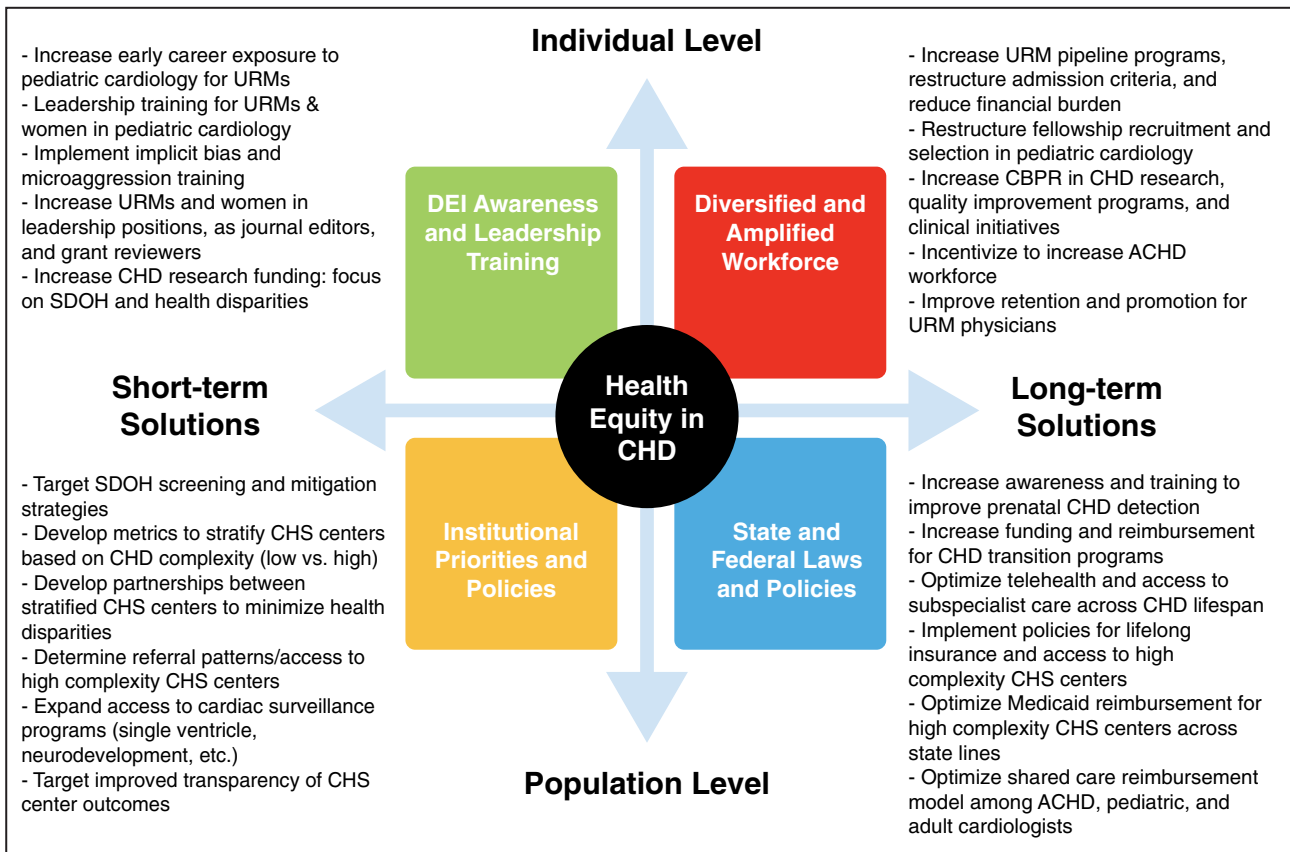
Individual Level

- Increase early career exposure to pediatric cardiology for URMs
- Leadership training for URMs & women in pediatric cardiology
- Implement implicit bias and microaggression training
- Increase URMs and women in leadership positions, as journal editors, and grant reviewers
- Increase CHD research funding: focus on SDOH and health disparities

- Increase URM pipeline programs, restructure admission criteria, and reduce financial burden
- Restructure fellowship recruitment and selection in pediatric cardiology
- Increase CBPR in CHD research, quality improvement programs, and clinical initiatives
- Incentivize to increase ACHD workforce
- Improve retention and promotion for URM physicians

DEI Awareness and Leadership Training

Diversified and Amplified Workforce

Short-term Solutions

Health Equity in CHD

Long-term Solutions

Institutional Priorities and Policies

State and Federal Laws and Policies

- Target SDOH screening and mitigation strategies
- Develop metrics to stratify CHS centers based on CHD complexity (low vs. high)
- Develop partnerships between stratified CHS centers to minimize health disparities
- Determine referral patterns/access to high complexity CHS centers
- Expand access to cardiac surveillance programs (single ventricle, neurodevelopment, etc.)
- Target improved transparency of CHS center outcomes

- Increase awareness and training to improve prenatal CHD detection
- Increase funding and reimbursement for CHD transition programs
- Optimize telehealth and access to subspecialist care across CHD lifespan
- Implement policies for lifelong insurance and access to high complexity CHS centers
- Optimize Medicaid reimbursement for high complexity CHS centers across state lines
- Optimize shared care reimbursement model among ACHD, pediatric, and adult cardiologists

Population Level